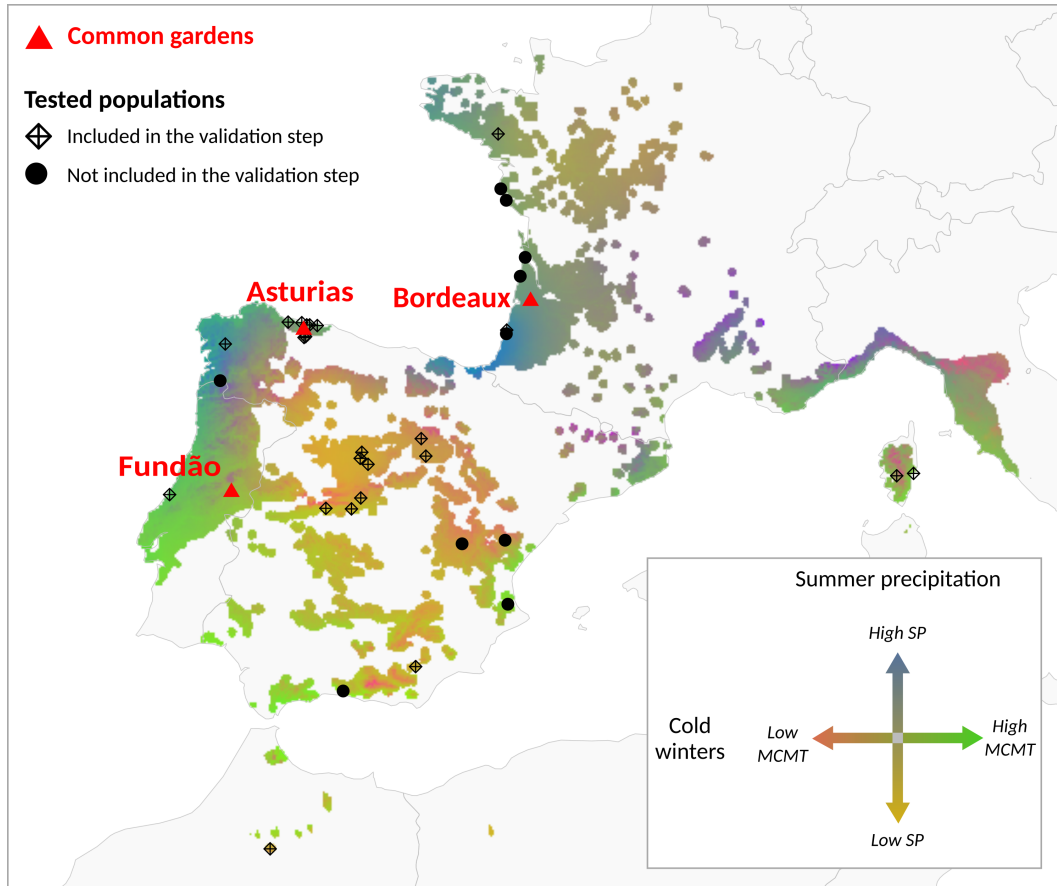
Common gardens

Tested populations

Included in the validation step

Not included in the validation step

Asturias

Bordeaux

Fundão

Summer precipitation

High SP

Cold winters

Low MCMT

High MCMT

Low SP